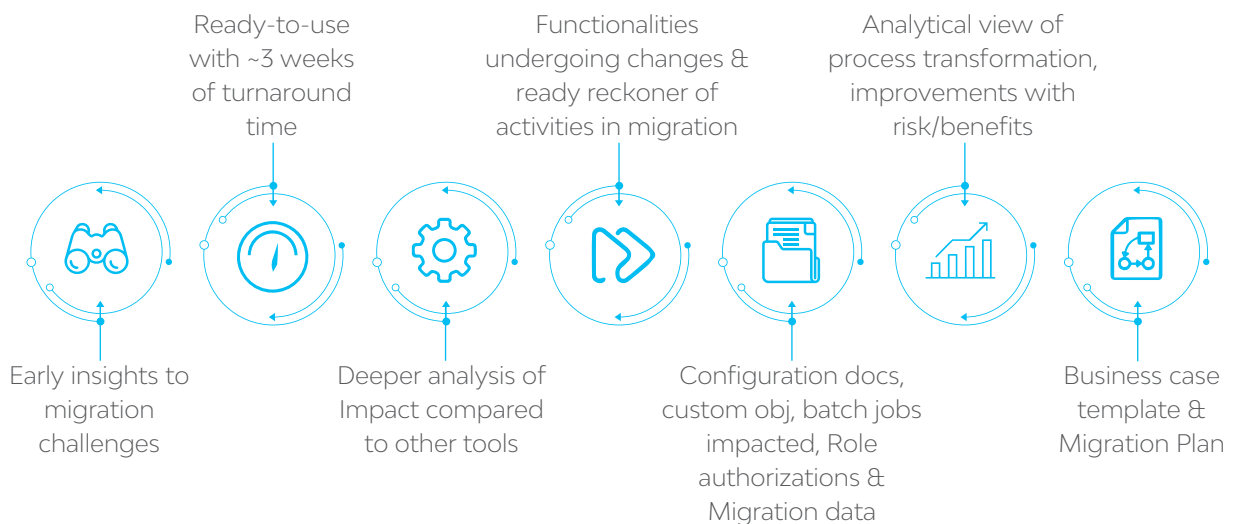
Ready-to-use with ~3 weeks of turnaround time

Functionalities undergoing changes & ready reckoner of activities in migration

Analytical view of process transformation, improvements with risk/benefits

Early insights to migration challenges

Deeper analysis of Impact compared to other tools

Configuration docs, custom obj, batch jobs impacted, Role authorizations & Migration data

Business case template & Migration Plan